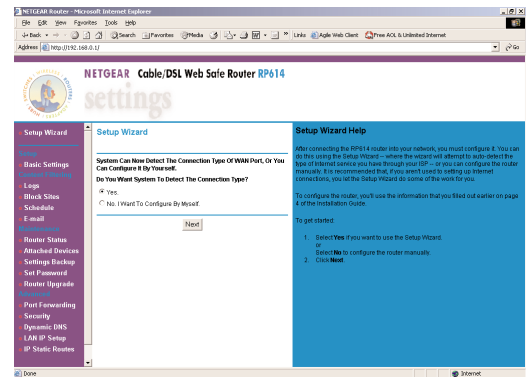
NETGEAR Router - Microsoft Internet Explorer

File Edit View Favorites Tools Help

Back Search Favorites Media Links Agile Web Client Free AOL & Unlimited Internet

Address http://192.168.0.1/ Go

NETGEAR Cable/DSL Web Safe Router RP614

settings

Setup Wizard

Setup

Basic Settings

Content Filtering

Logs

Block Sites

Schedule

E-mail

Maintenance

Router Status

Attached Devices

Settings Backup

Set Password

Router Upgrade

Advanced

Port Forwarding

Security

Dynamic DNS

LAN IP Setup

IP Static Routes

Setup Wizard

System Can Now Detect The Connection Type Of WAN Port, Or You Can Configure It By Yourself.

Do You Want System To Detect The Connection Type?

Yes.

No. I Want To Configure By Myself.

Next

Setup Wizard Help

After connecting the RP614 router into your network, you must configure it. You can do this using the Setup Wizard -- where the wizard will attempt to auto-detect the type of internet service you have through your ISP -- or you can configure the router manually. It is recommended that, if you aren't used to setting up internet connections, you let the Setup Wizard do some of the work for you.

To configure the router, you'll use the information that you filled out earlier on page 4 of the Installation Guide.

To get started:

1. Select Yes if you want to use the Setup Wizard.
or
Select No to configure the router manually.
2. Click Next.

Done

Internet